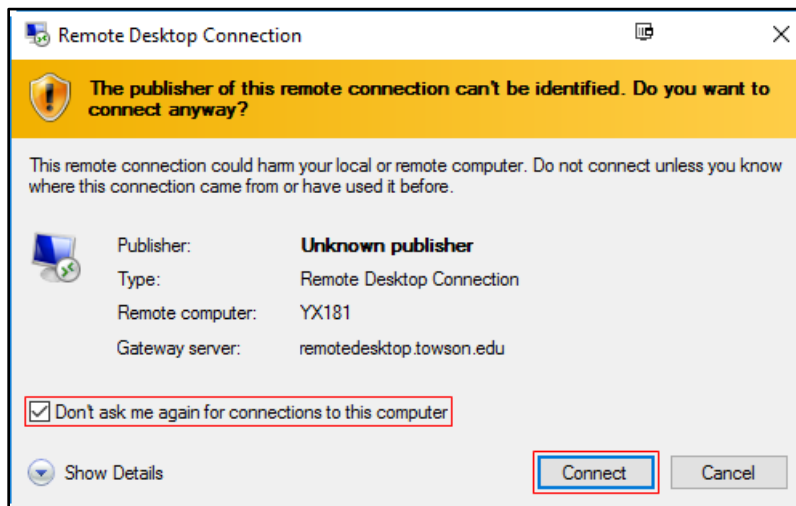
Remote Desktop Connection

The publisher of this remote connection can't be identified. Do you want to connect anyway?

This remote connection could harm your local or remote computer. Do not connect unless you know where this connection came from or have used it before.

Publisher: Unknown publisher
Type: Remote Desktop Connection
Remote computer: YX181
Gateway server: remotedesktop.towson.edu

Don't ask me again for connections to this computer

Show Details

Connect

Cancel